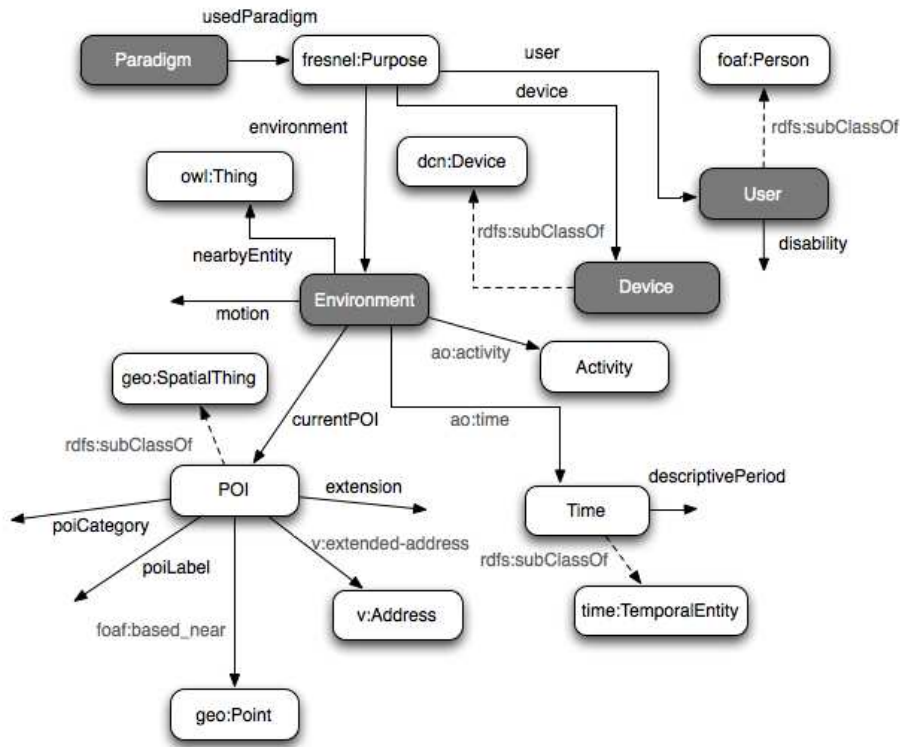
usedParadigm
Paradigm
fresnel:Purpose
user
foaf:Person
device
environment
rdfs:subClassOf
dcn:Device
owl:Thing
User
rdfs:subClassOf
disability
nearbyEntity
Device
motion
Environment
ao:activity
Activity
geo:SpatialThing
currentPOI
ao:time
rdfs:subClassOf
descriptivePeriod
POI
extension
Time
poiCategory
v:extended-address
poiLabel
rdfs:subClassOf
v:Address
time:TemporalEntity
foaf:based_near
geo:Point